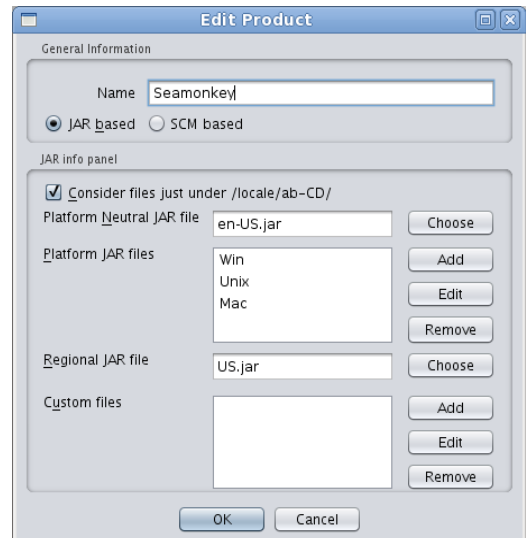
Edit Product

General Information

Name Seamonkey

JAR based SCM based

JAR info panel

Consider files just under /locale/ab-CD/

Platform Neutral JAR file en-US.jar Choose

Platform JAR files
Win
Unix
Mac
Add
Edit
Remove

Regional JAR file US.jar Choose

Custom files
Add
Edit
Remove

OK Cancel